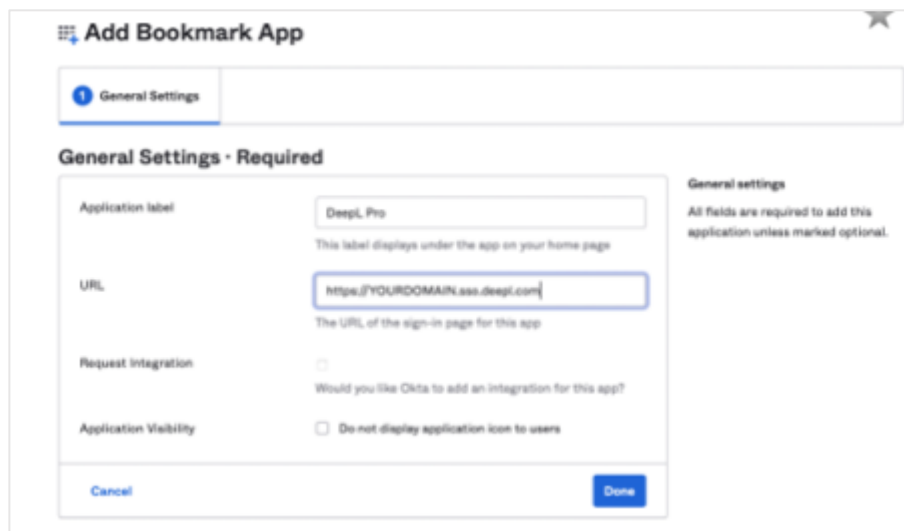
Add Bookmark App

1 General Settings

General Settings · Required

Application label

DeepL Pro

This label displays under the app on your home page

URL

https://YOURDOMAIN.sso.deepl.com

The URL of the sign-in page for this app

Request Integration

Would you like Okta to add an integration for this app?

Application Visibility

Do not display application icon to users

Cancel

Done

General settings

All fields are required to add this application unless marked optional.